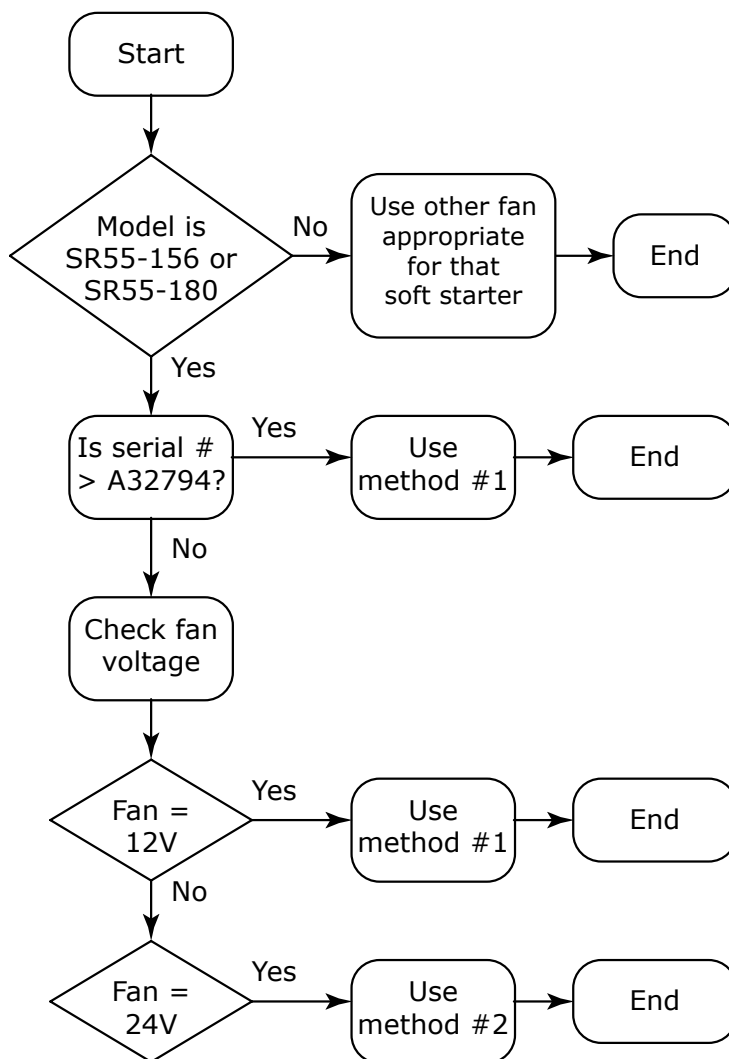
Start

Model is SR55-156 or SR55-180

No

Use other fan appropriate for that soft starter

End

Yes

Is serial # > A32794?

Yes

Use method #1

End

No

Check fan voltage

Fan = 12V

Yes

Use method #1

End

No

Fan = 24V

Yes

Use method #2

End